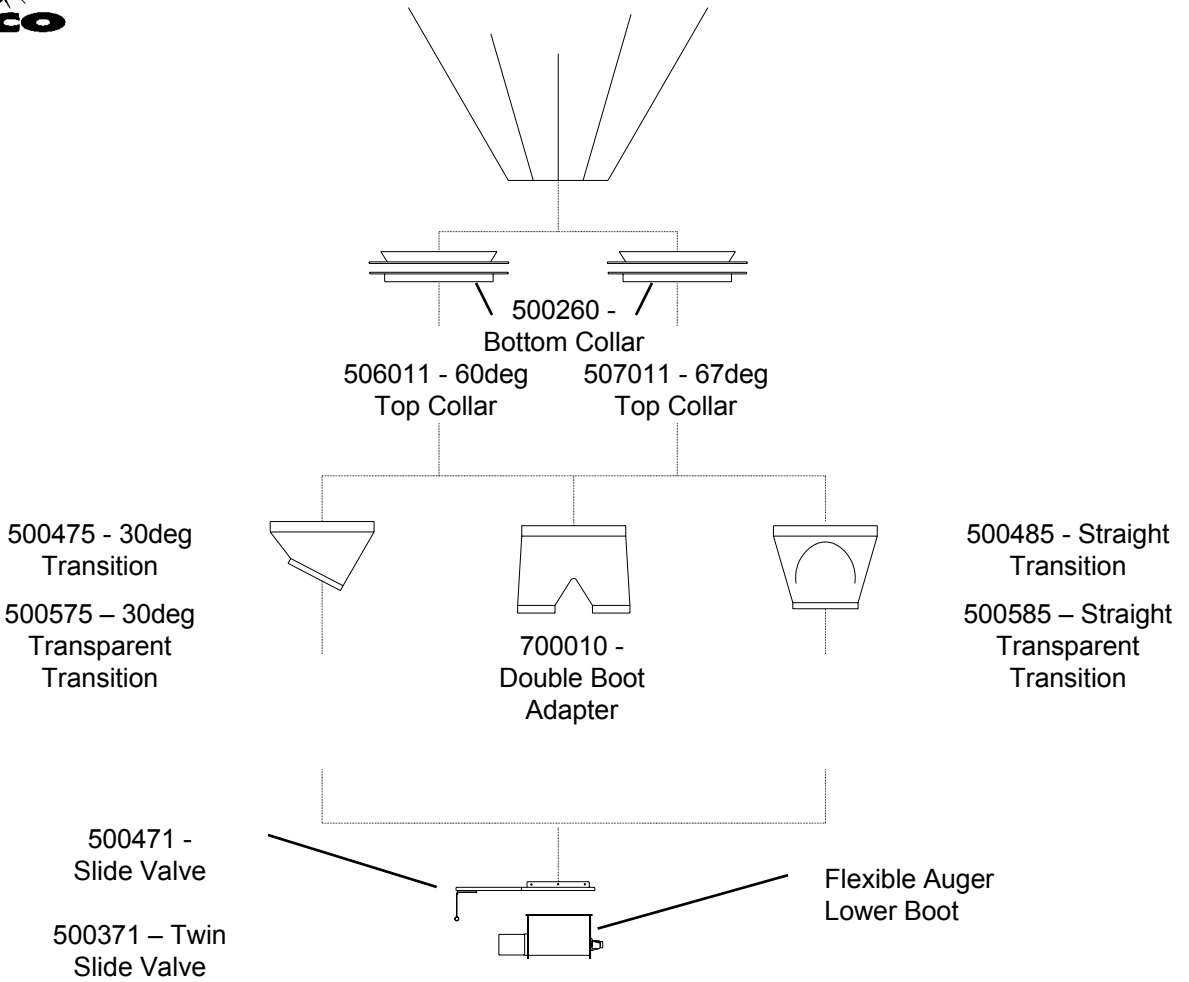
CO

500260 - Bottom Collar

506011 - 60deg Top Collar

507011 - 67deg Top Collar

500475 - 30deg Transition

500575 – 30deg Transparent Transition

700010 - Double Boot Adapter

500485 - Straight Transition

500585 – Straight Transparent Transition

500471 - Slide Valve

500371 – Twin Slide Valve

Flexible Auger Lower Boot